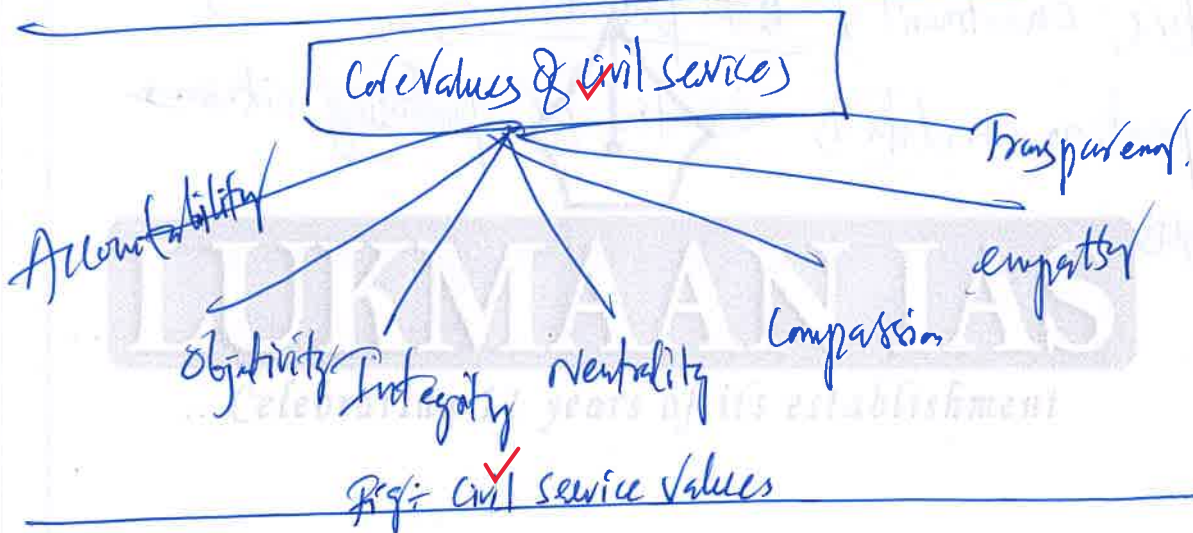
Core Values of civil services

Transparency

Accountability

empathy

Compassion

Objectivity

Integrity

Neutrality

LUKMAAN IAS

...Celebrating ... years of its establishment

Fig:- Civil service Values